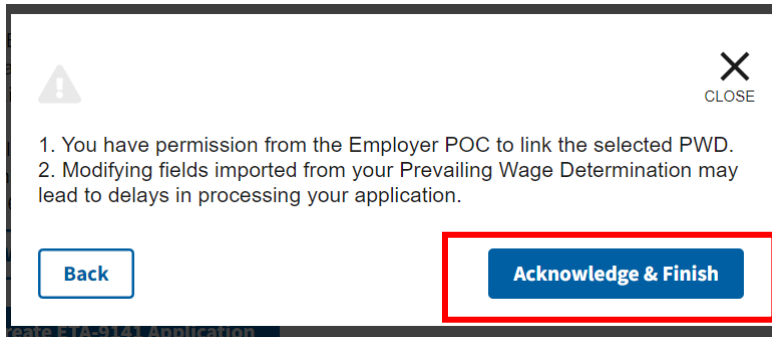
CLOSE

1. You have permission from the Employer POC to link the selected PWD.
2. Modifying fields imported from your Prevailing Wage Determination may lead to delays in processing your application.

Back

Acknowledge & Finish

reate ETA-9141 Application